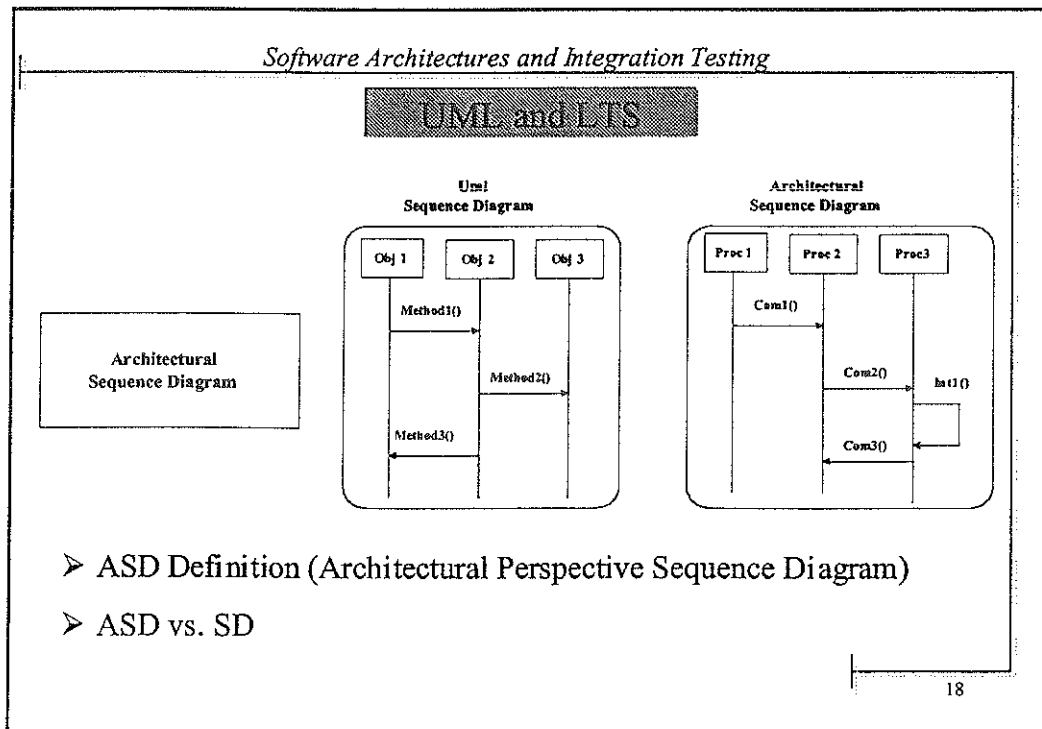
Software Architectures and Integration Testing

UML and LTS

Architectural Sequence Diagram

Uml
Sequence Diagram

Obj 1

Obj 2

Obj 3

Method1()

Method2()

Method3()

Architectural
Sequence Diagram

Proc 1

Proc 2

Proc3

Com1()

Com2()

Int1()

Com3()

➢ ASD Definition (Architectural Perspective Sequence Diagram)

➢ ASD vs. SD

18